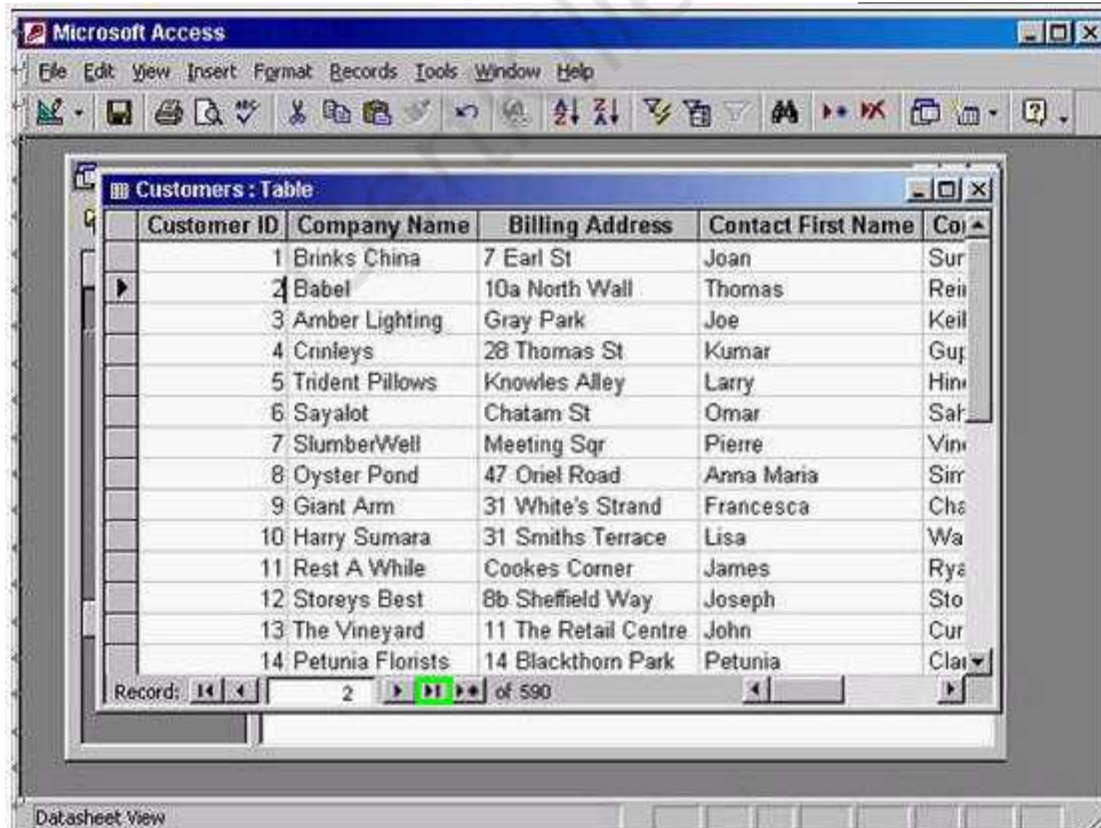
Microsoft Access

File Edit View Insert Format Records Tools Window Help

Customers : Table

| Customer ID | Company Name | Billing Address | Contact First Name | Co |
|---|---|---|---|---|
| 1 | Brinks China | 7 Earl St | Joan | Sur |
| 2 | Babel | 10a North Wall | Thomas | Rei |
| 3 | Amber Lighting | Gray Park | Joe | Keil |
| 4 | Crinleys | 28 Thomas St | Kumar | Gup |
| 5 | Trident Pillows | Knowles Alley | Larry | Hin |
| 6 | Sayalot | Chatam St | Omar | Sah |
| 7 | SlumberWell | Meeting Sqr | Pierre | Vin |
| 8 | Oyster Pond | 47 Oriel Road | Anna Maria | Sim |
| 9 | Giant Arm | 31 White's Strand | Francesca | Cha |
| 10 | Harry Sumara | 31 Smiths Terrace | Lisa | Wa |
| 11 | Rest A While | Cookes Corner | James | Rya |
| 12 | Storeys Best | 8b Sheffield Way | Joseph | Sto |
| 13 | The Vineyard | 11 The Retail Centre | John | Cur |
| 14 | Petunia Florists | 14 Blackthorn Park | Petunia | Cla |

Record: 2 of 590

Datasheet View